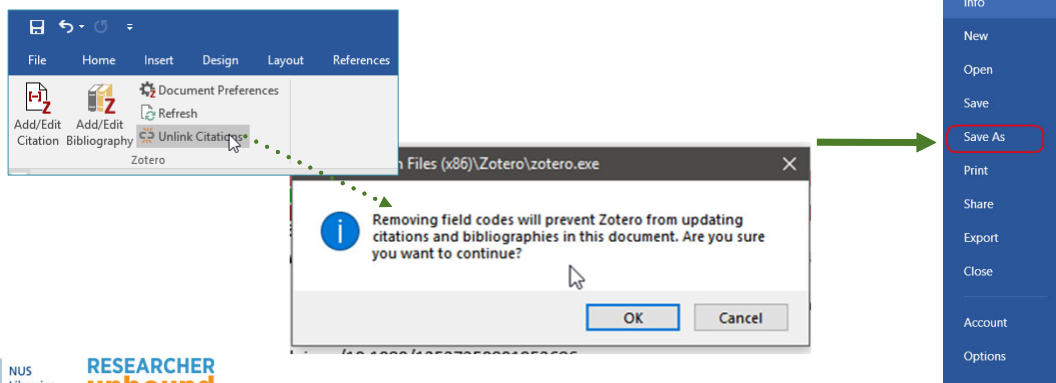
File Home Insert Design Layout References

Add/Edit Citation

Add/Edit Bibliography

Document Preferences

Refresh

Unlink Citations

Zotero

n Files (x86)\Zotero\zotero.exe

Removing field codes will prevent Zotero from updating citations and bibliographies in this document. Are you sure you want to continue?

OK

Cancel

Info

New

Open

Save

Save As

Print

Share

Export

Close

Account

Options

NUS Libraries

RESEARCHER unbound

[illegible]/10.1080/135272580918526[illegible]